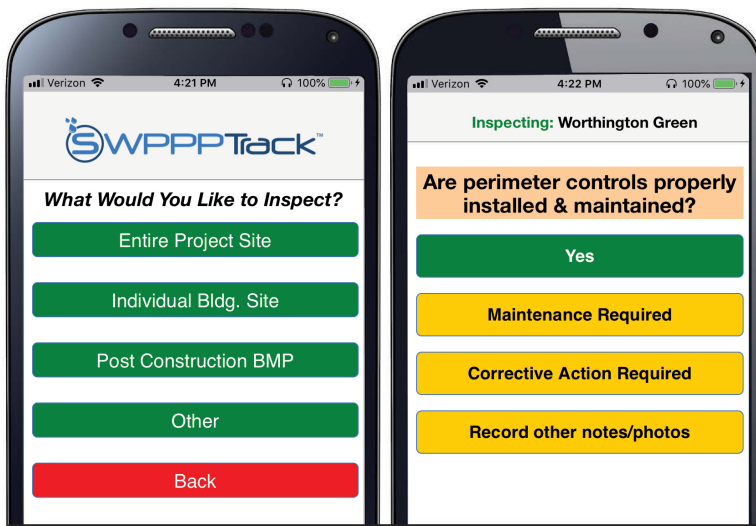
Verizon 4:21 PM 100%

SWPPPTrack™

What Would You Like to Inspect?

Entire Project Site

Individual Bldg. Site

Post Construction BMP

Other

Back

Verizon 4:22 PM 100%

Inspecting: Worthington Green

Are perimeter controls properly installed & maintained?

Yes

Maintenance Required

Corrective Action Required

Record other notes/photos